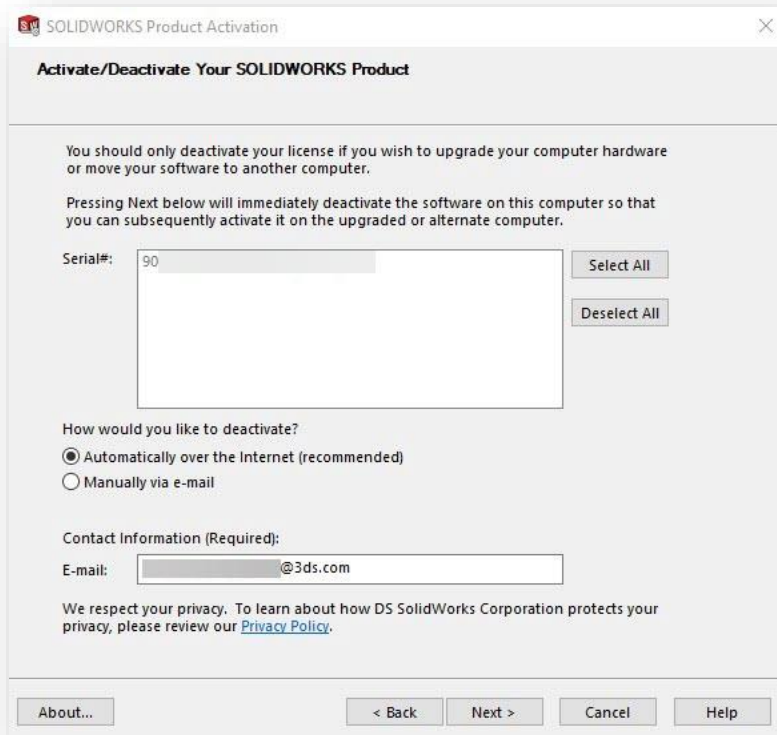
SW SOLIDWORKS Product Activation

Activate/Deactivate Your SOLIDWORKS Product

You should only deactivate your license if you wish to upgrade your computer hardware or move your software to another computer.

Pressing Next below will immediately deactivate the software on this computer so that you can subsequently activate it on the upgraded or alternate computer.

Serial#: 90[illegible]

Select All

Deselect All

How would you like to deactivate?

Automatically over the Internet (recommended)

Manually via e-mail

Contact Information (Required):

E-mail: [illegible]@3ds.com

We respect your privacy. To learn about how DS SolidWorks Corporation protects your privacy, please review our Privacy Policy.

About...

< Back

Next >

Cancel

Help